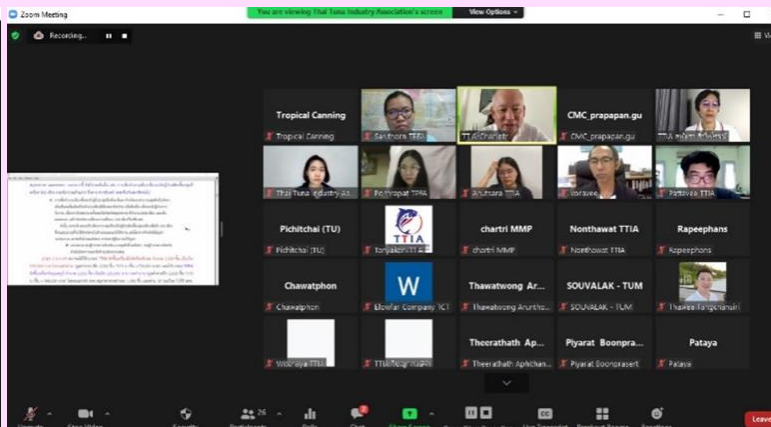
Zoom Meeting

You are viewing Thai Tuna Industry Association's screen

View Options

Recording...

Tropical Canning

Tropical Canning

Sasithorn TFFI

TTIA Chanintr

CMC_prapapan.gu

CMC_prapapan.gu

TTIA หญิงค์ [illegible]

Thai Tuna Industry As...

Pornprapat TFPA

Ajuntara TTIA

Vorawee

Pattawee TTIA

Pichitchai (TU)

Pichitchai (TU)

TTIA

Tanyalak TTIA

chartri MMP

chartri MMP

Nonthawat TTIA

Nonthawat TTIA

Rapeephans

Rapeephans

Chawatphon

Chawatphon

W

Elbwfar Company TCT

Thawatwong Ar...

Thawatwong Arunthon...

SOUVALAK - TUM

SOUVALAK - TUM

Thaiwat Kongkienkai

Woraya TTIA

TTIA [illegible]

Theerathath Ap...

Theerathath Aphichan...

Piyarat Boonpra...

Piyarat Boonprasert

Pataya

Pataya

Unmute

Stop Video

Security

Participants 26

Polls

Chat

Share Screen

Record

Live Transcript

Breakout Rooms

Reactions

Leave